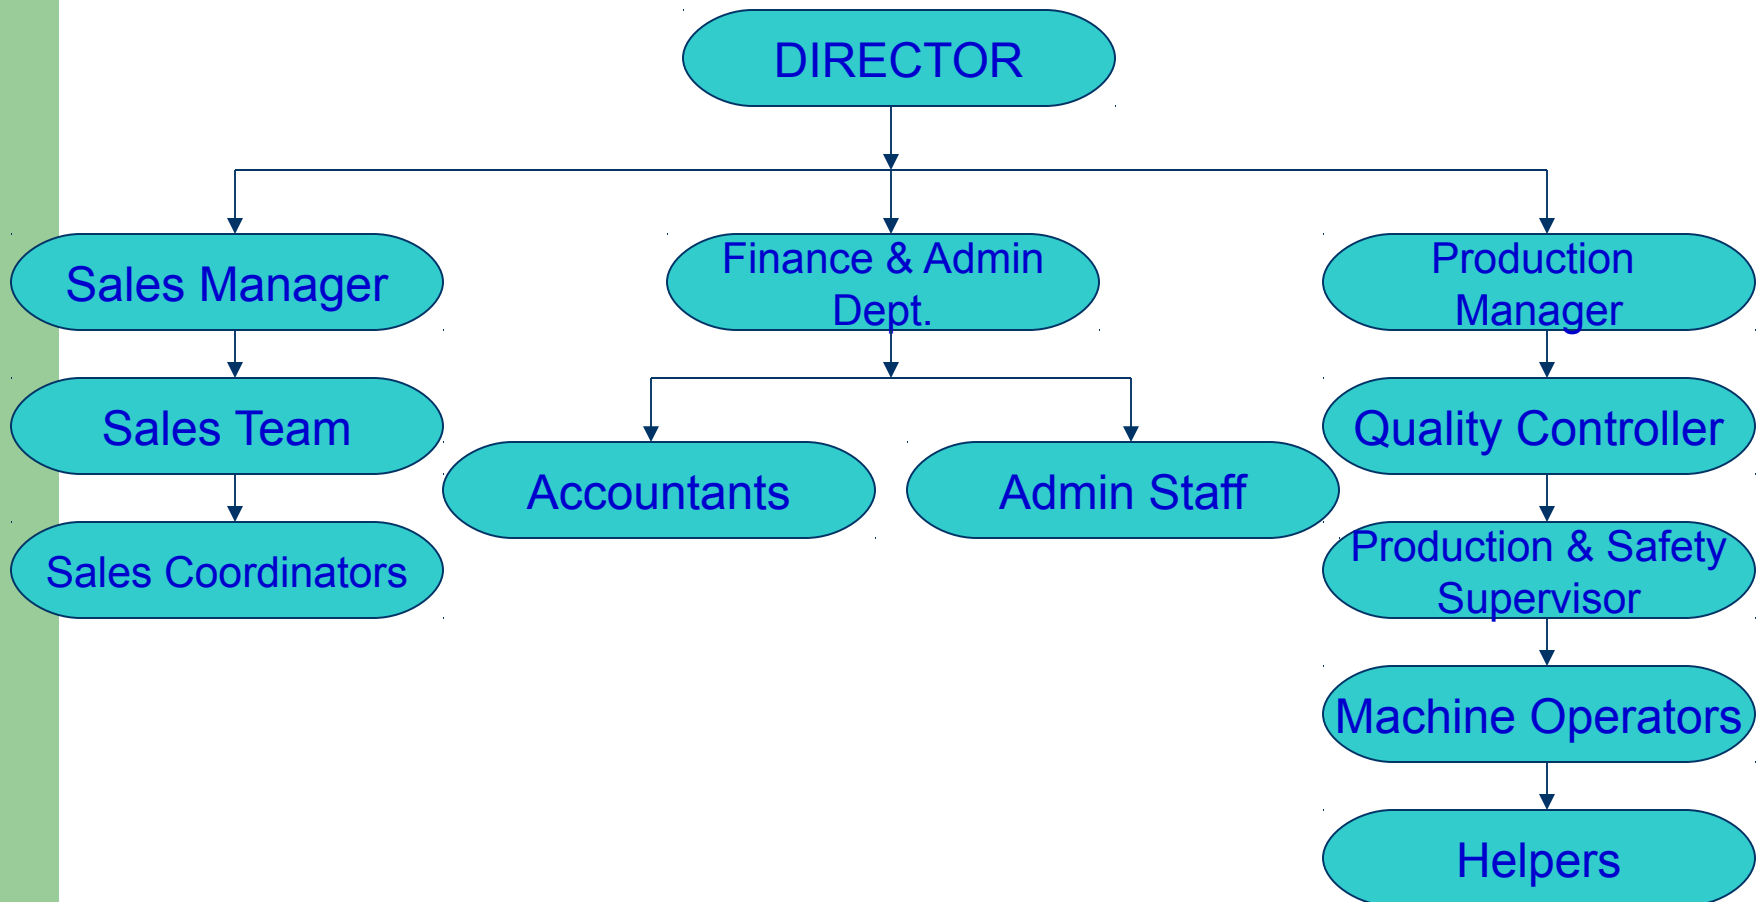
DIRECTOR

Sales Manager

Sales Team

Sales Coordinators

Finance & Admin Dept.

Accountants

Admin Staff

Production Manager

Quality Controller

Production & Safety Supervisor

Machine Operators

Helpers